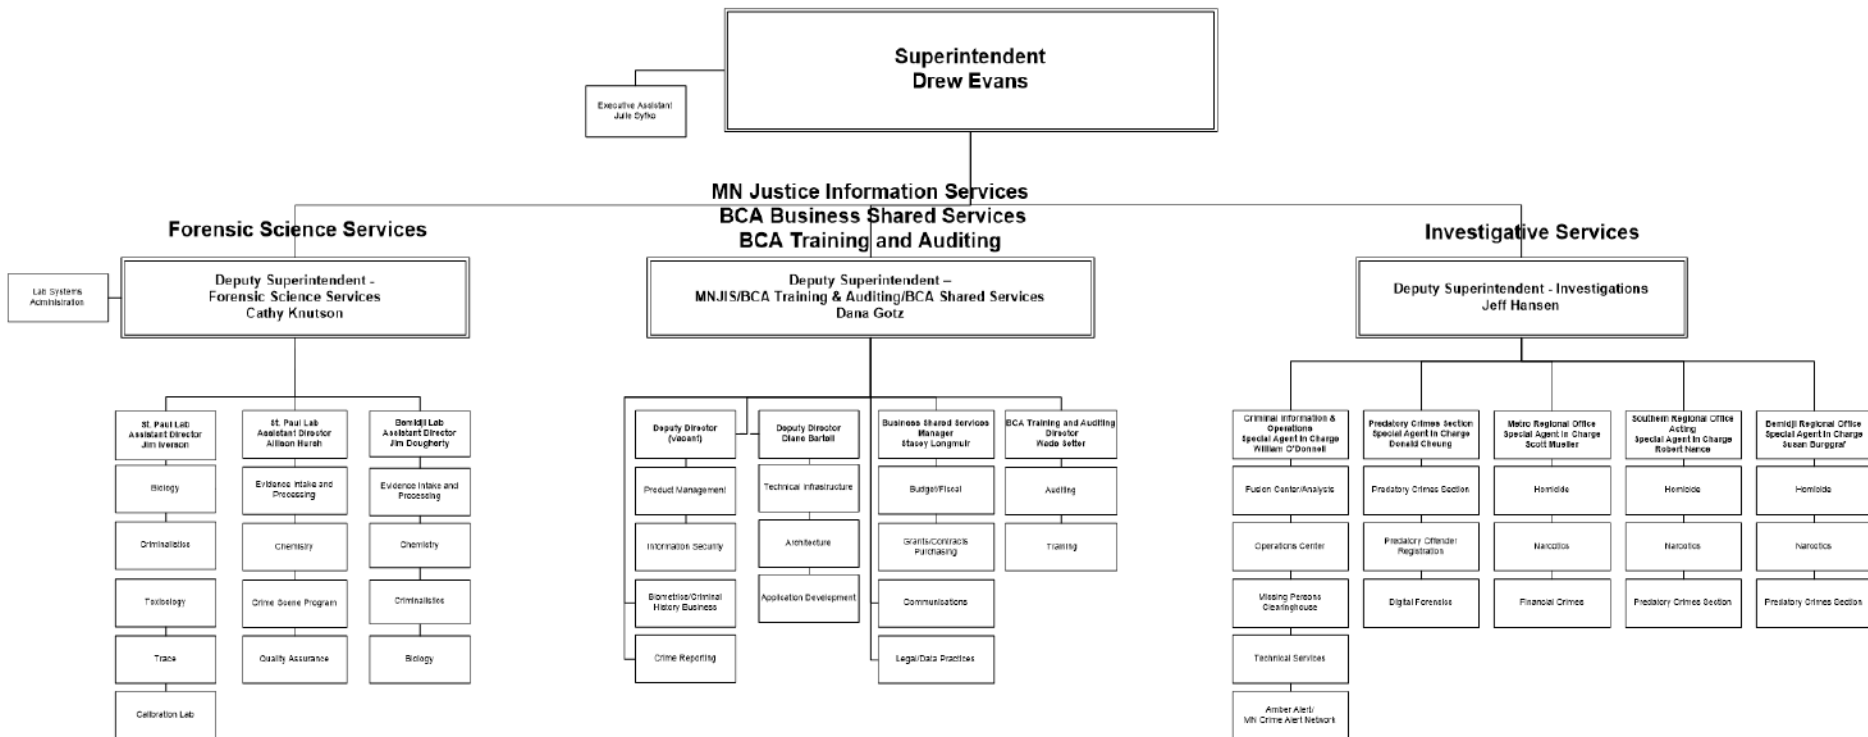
Superintendent
Drew Evans

Executive Assistant
Julie Sytko

MN Justice Information Services
BCA Business Shared Services
BCA Training and Auditing

Forensic Science Services

Investigative Services

Lab Systems Administration

Deputy Superintendent - Forensic Science Services
Cathy Knutson

Deputy Superintendent – MNJIS/BCA Training & Auditing/BCA Shared Services
Dana Gotz

Deputy Superintendent - Investigations
Jeff Hansen

St. Paul Lab Assistant Director
Jim Iverson

Biology

Criminalistics

Toxicology

Trace

Calibration Lab

St. Paul Lab Assistant Director
Allison Hursh

Evidence Intake and Processing

Chemistry

Crime Scene Program

Quality Assurance

Bemidji Lab Assistant Director
Jim Dougherty

Evidence Intake and Processing

Chemistry

Criminalistics

Biology

Deputy Director (Vacant)

Product Management

Information Security

Biometrics/Criminal History Business

Crime Reporting

Deputy Director
Diane Bartell

Technical Infrastructure

Architecture

Application Development

Business Shared Services Manager
Stacey Longmuir

Budget/Fiscal

Grants/Contracts Purchasing

Communications

Legal/Data Practices

BCA Training and Auditing Director
Wade Setter

Auditing

Training

Criminal Information & Operations Special Agent in Charge
William O'Donnell

Fusion Center/Analysis

Operations Center

Missing Persons Clearinghouse

Technical Services

Amber Alert/ MN Crime Alert Network

Predatory Crimes Section Special Agent in Charge
Donald Cheung

Predatory Crimes Section

Predatory Offender Registration

Digital Forensics

Metro Regional Office Special Agent in Charge
Scott Mueller

Homicide

Narcotics

Financial Crimes

Southern Regional Office Acting Special Agent in Charge
Robert Nance

Homicide

Narcotics

Predatory Crimes Section

Bemidji Regional Office Special Agent in Charge
Susan Burggraf

Homicide

Narcotics

Predatory Crimes Section